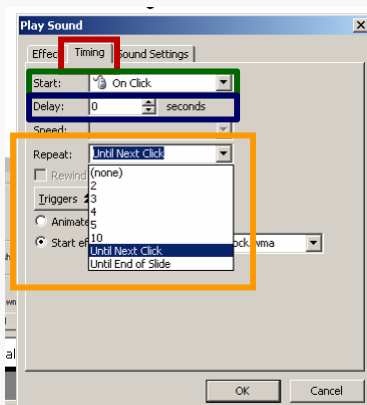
Play Sound

Effec Timing Sound Settings

Start: On Click

Delay: 0 seconds

Speed:

Repeat: Until Next Click

Rewind

Triggers

Animate

Start e

(none)
2
3
4
5
10
Until Next Click
Until End of Slide

ock.wma

OK Cancel